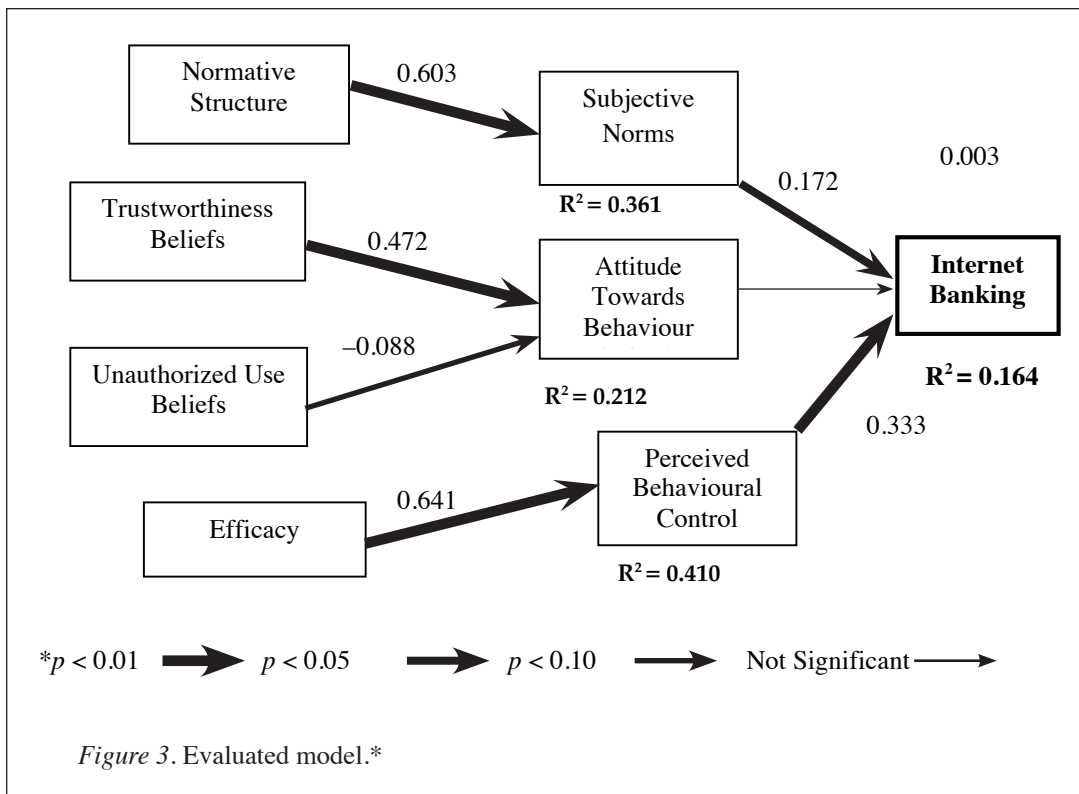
Normative Structure

0.603

Subjective Norms

0.003

0.172

$R^2 = 0.361$

Trustworthiness Beliefs

0.472

Attitude Towards Behaviour

Internet Banking

–0.088

Unauthorized Use Beliefs

$R^2 = 0.164$

$R^2 = 0.212$

0.333

Perceived Behavioural Control

0.641

Efficacy

$R^2 = 0.410$

*$p < 0.01$ $p < 0.05$ $p < 0.10$ Not Significant

*Figure 3*. Evaluated model.*